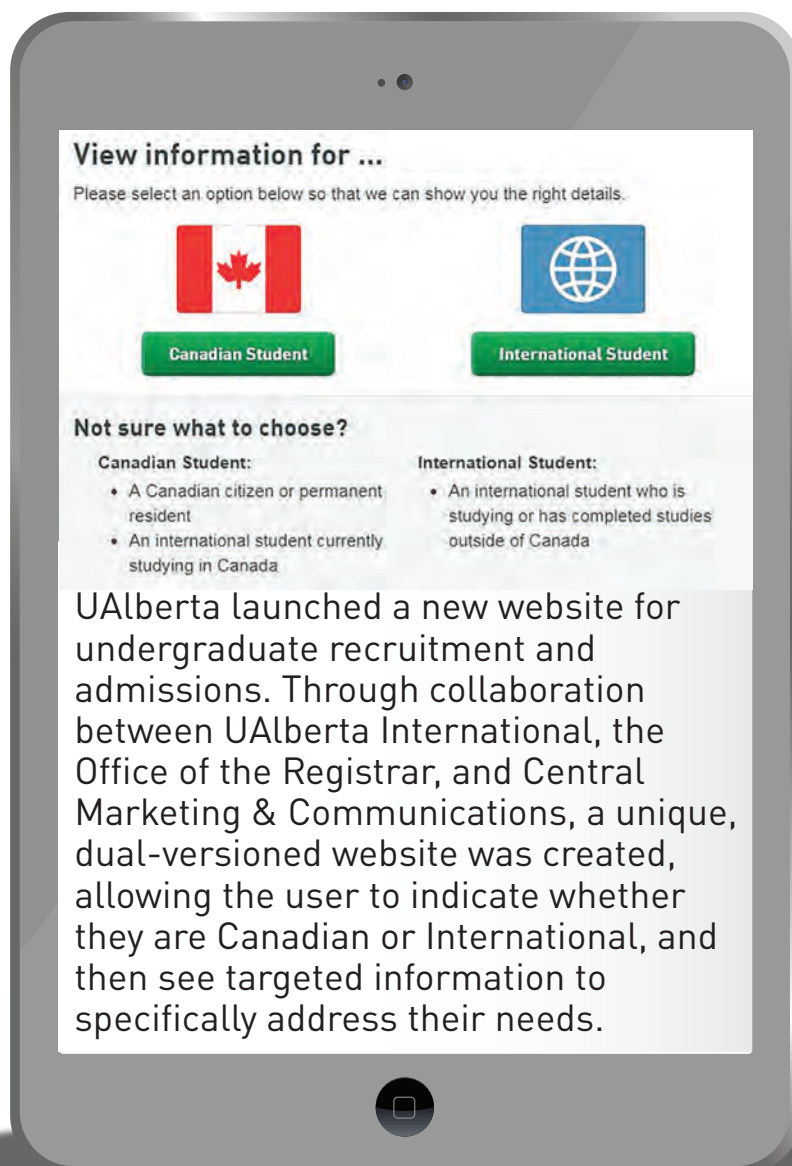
View information for ...

Please select an option below so that we can show you the right details.

Canadian Student

International Student

Not sure what to choose?

Canadian Student:

- A Canadian citizen or permanent resident
- An international student currently studying in Canada

International Student:

- An international student who is studying or has completed studies outside of Canada

UAlberta launched a new website for undergraduate recruitment and admissions. Through collaboration between UAlberta International, the Office of the Registrar, and Central Marketing & Communications, a unique, dual-versioned website was created, allowing the user to indicate whether they are Canadian or International, and then see targeted information to specifically address their needs.